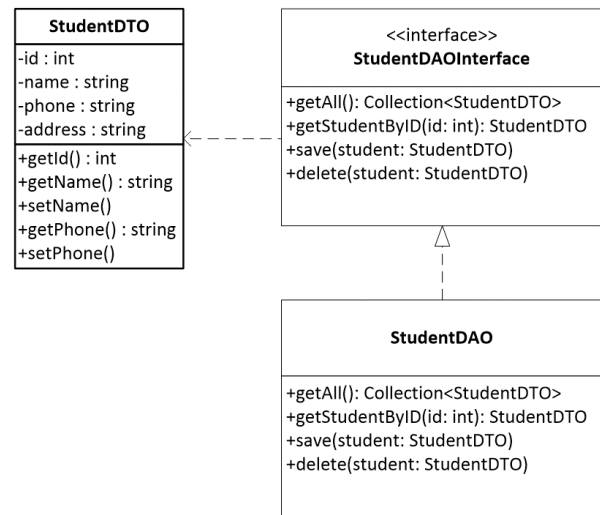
StudentDTO

-id : int
-name : string
-phone : string
-address : string

+getId() : int
+getName() : string
+setName()
+getPhone() : string
+setPhone()

<<interface>>
StudentDAOInterface

+getAll(): Collection<StudentDTO>
+getStudentByID(id: int): StudentDTO
+save(student: StudentDTO)
+delete(student: StudentDTO)

StudentDAO

+getAll(): Collection<StudentDTO>
+getStudentByID(id: int): StudentDTO
+save(student: StudentDTO)
+delete(student: StudentDTO)